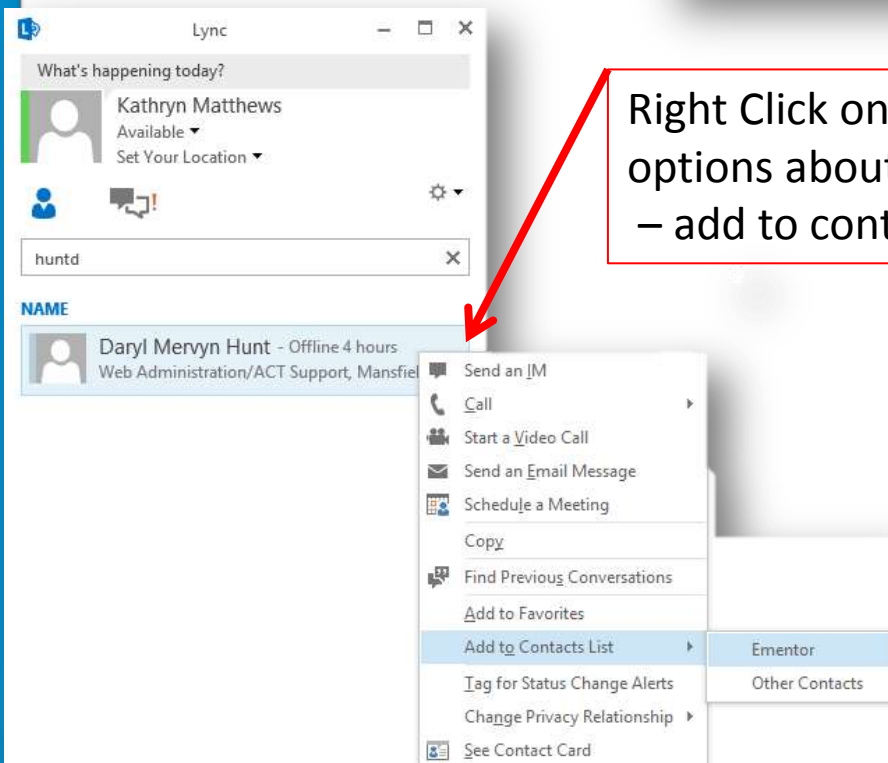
Lync

What's happening today?

Kathryn Matthews
Available
Set Your Location

huntd

NAME

Daryl Mervyn Hunt - Offline 4 hours
Web Administration/ACT Support, Mansfiel

Send an IM
Call
Start a Video Call
Send an Email Message
Schedule a Meeting
Copy
Find Previous Conversations
Add to Favorites
Add to Contacts List
Tag for Status Change Alerts
Change Privacy Relationship
See Contact Card

Ementor
Other Contacts

Right Click on
options abou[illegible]
– add to cont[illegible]